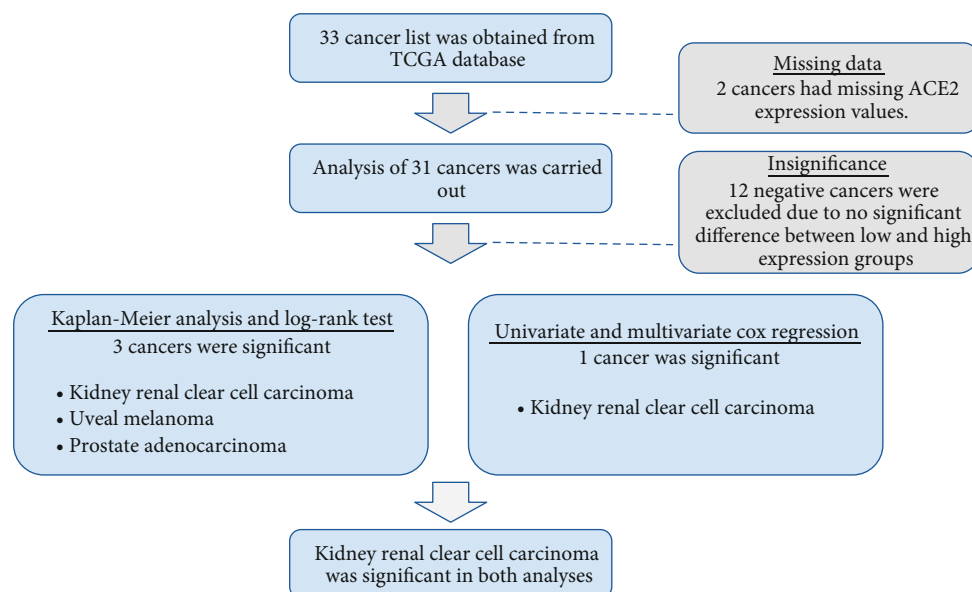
33 cancer list was obtained from TCGA database

Missing data
2 cancers had missing ACE2 expression values.

Analysis of 31 cancers was carried out

Insignificance
12 negative cancers were excluded due to no significant difference between low and high expression groups

Kaplan-Meier analysis and log-rank test
3 cancers were significant

• Kidney renal clear cell carcinoma
• Uveal melanoma
• Prostate adenocarcinoma

Univariate and multivariate cox regression
1 cancer was significant

• Kidney renal clear cell carcinoma

Kidney renal clear cell carcinoma was significant in both analyses